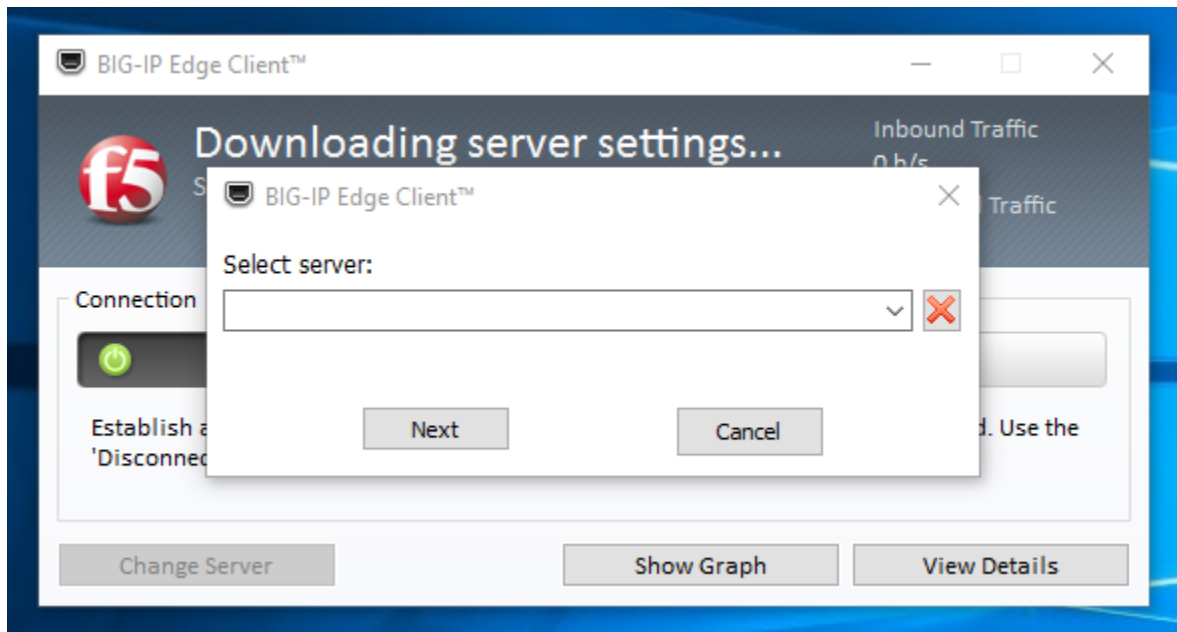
BIG-IP Edge Client™

f5

Downloading server settings...

S

Inbound Traffic

0 b/s

Traffic

BIG-IP Edge Client™

Select server:

Connection

Next

Cancel

Establish a

'Disconnec

d. Use the

Change Server

Show Graph

View Details